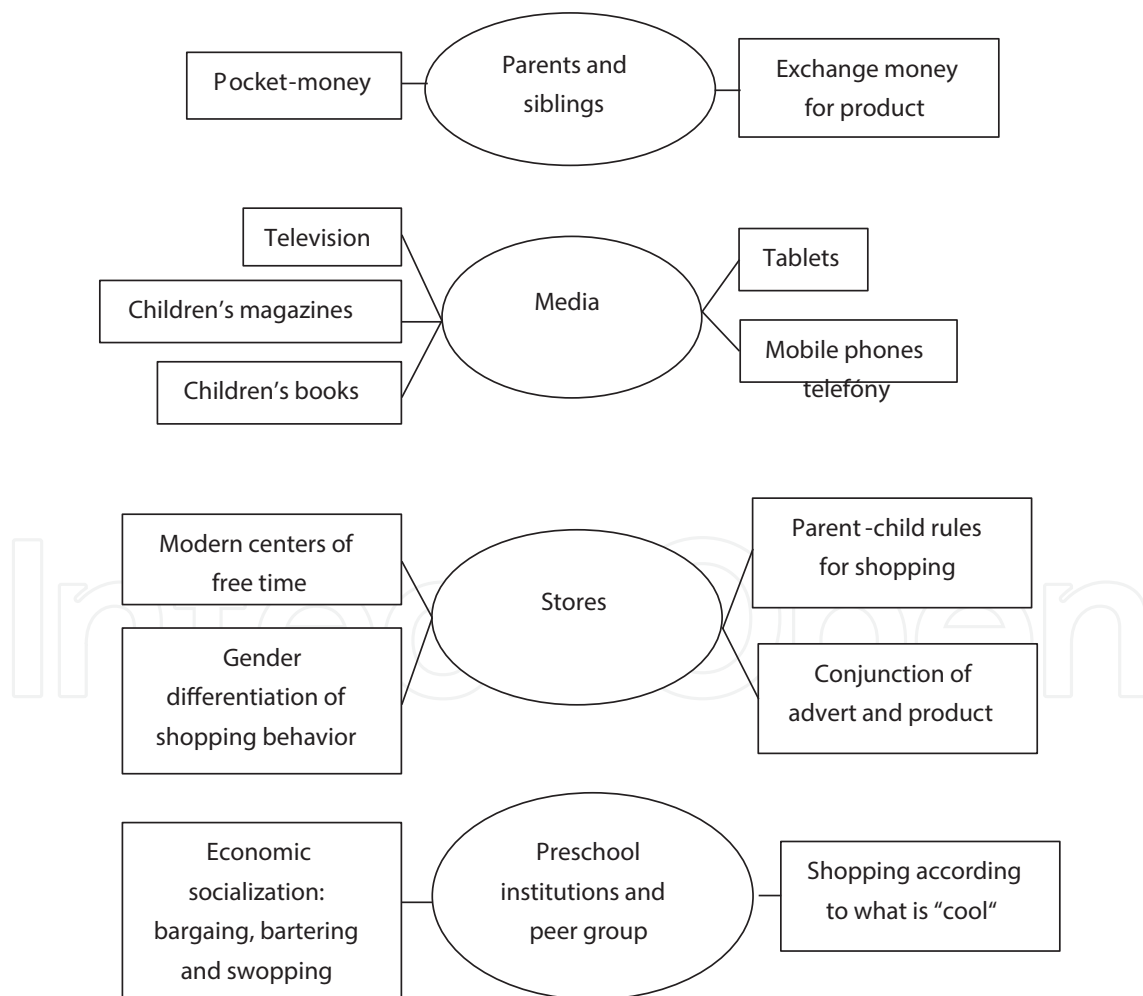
Pocket-money

Parents and siblings

Exchange money for product

Television

Children’s magazines

Children’s books

Media

Tablets

Mobile phones telefóny

Modern centers of free time

Gender differentiation of shopping behavior

Stores

Parent -child rules for shopping

Conjunction of advert and product

Economic socialization: bargaing, bartering and swopping

Preschool institutions and peer group

Shopping according to what is “cool”